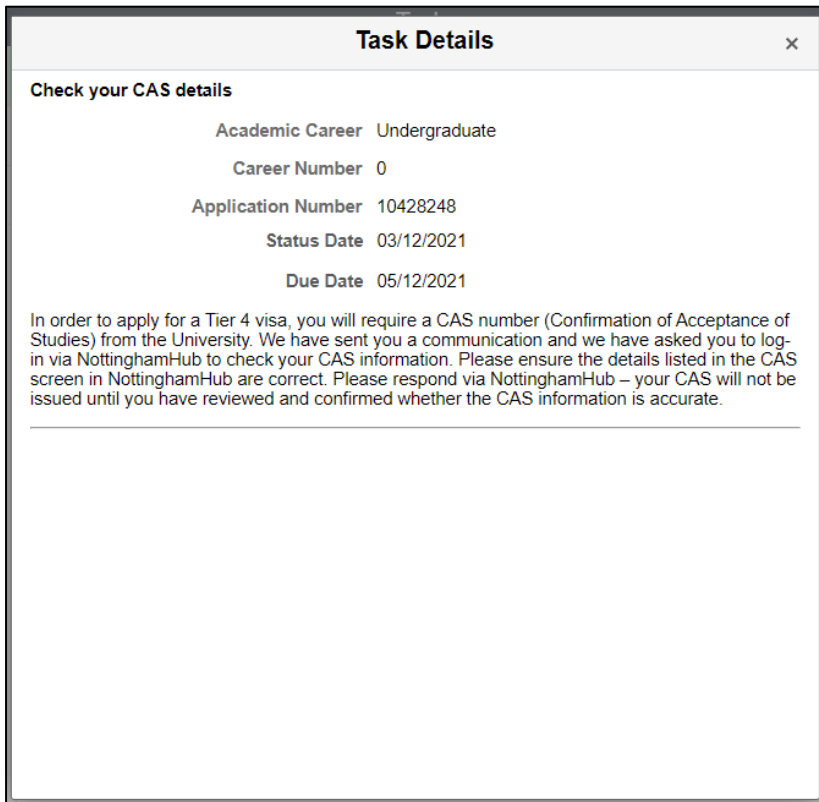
Task Details

×

Check your CAS details

Academic Career Undergraduate

Career Number 0

Application Number 10428248

Status Date 03/12/2021

Due Date 05/12/2021

In order to apply for a Tier 4 visa, you will require a CAS number (Confirmation of Acceptance of Studies) from the University. We have sent you a communication and we have asked you to log-in via NottinghamHub to check your CAS information. Please ensure the details listed in the CAS screen in NottinghamHub are correct. Please respond via NottinghamHub – your CAS will not be issued until you have reviewed and confirmed whether the CAS information is accurate.